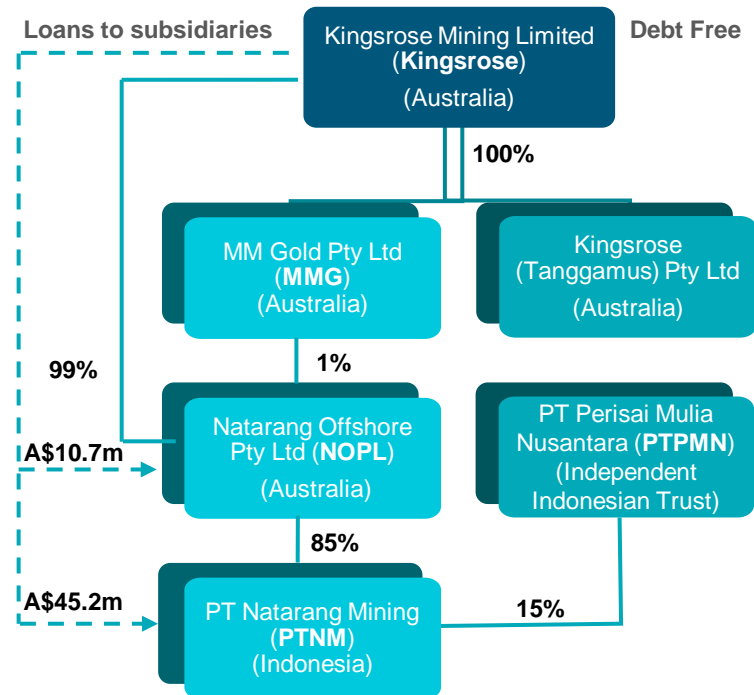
Loans to subsidiaries

Kingsrose Mining Limited (**Kingsrose**) (Australia)

Debt Free

100%

MM Gold Pty Ltd (**MMG**) (Australia)

Kingsrose (Tanggamus) Pty Ltd (Australia)

99%

1%

Natarang Offshore Pty Ltd (**NOPL**) (Australia)

PT Perisai Mulia Nusantara (**PTPMN**) (Independent Indonesian Trust)

A$10.7m

85%

A$45.2m

PT Natarang Mining (**PTNM**) (Indonesia)

15%